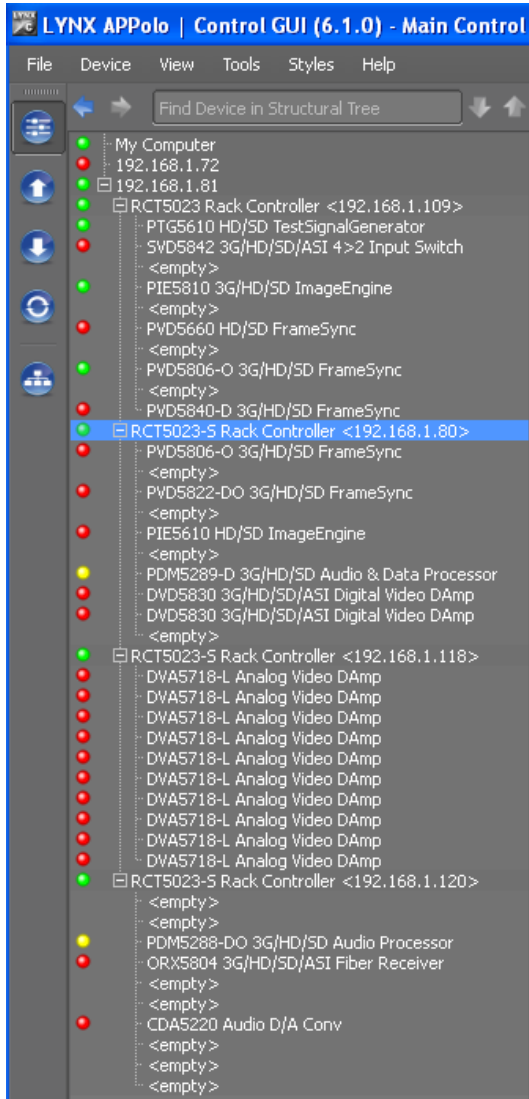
LYNX APPolo | Control GUI (6.1.0) - Main Control

File Device View Tools Styles Help

Find Device in Structural Tree

My Computer
192.168.1.72
192.168.1.81
RCT5023 Rack Controller <192.168.1.109>
PTG5610 HD/SD TestSignalGenerator
SVD5842 3G/HD/SD/ASI 4>2 Input Switch
<empty>
PIE5810 3G/HD/SD ImageEngine
<empty>
PVD5660 HD/SD FrameSync
<empty>
PVD5806-O 3G/HD/SD FrameSync
<empty>
PVD5840-D 3G/HD/SD FrameSync
RCT5023-S Rack Controller <192.168.1.80>
PVD5806-O 3G/HD/SD FrameSync
<empty>
PVD5822-DO 3G/HD/SD FrameSync
<empty>
PIE5610 HD/SD ImageEngine
<empty>
PDM5289-D 3G/HD/SD Audio & Data Processor
DVD5830 3G/HD/SD/ASI Digital Video DAmp
DVD5830 3G/HD/SD/ASI Digital Video DAmp
<empty>
RCT5023-S Rack Controller <192.168.1.118>
DVA5718-L Analog Video DAmp
DVA5718-L Analog Video DAmp
DVA5718-L Analog Video DAmp
DVA5718-L Analog Video DAmp
DVA5718-L Analog Video DAmp
DVA5718-L Analog Video DAmp
DVA5718-L Analog Video DAmp
DVA5718-L Analog Video DAmp
DVA5718-L Analog Video DAmp
DVA5718-L Analog Video DAmp
RCT5023-S Rack Controller <192.168.1.120>
<empty>
<empty>
PDM5288-DO 3G/HD/SD Audio Processor
ORX5804 3G/HD/SD/ASI Fiber Receiver
<empty>
<empty>
CDA5220 Audio D/A Conv
<empty>
<empty>
<empty>